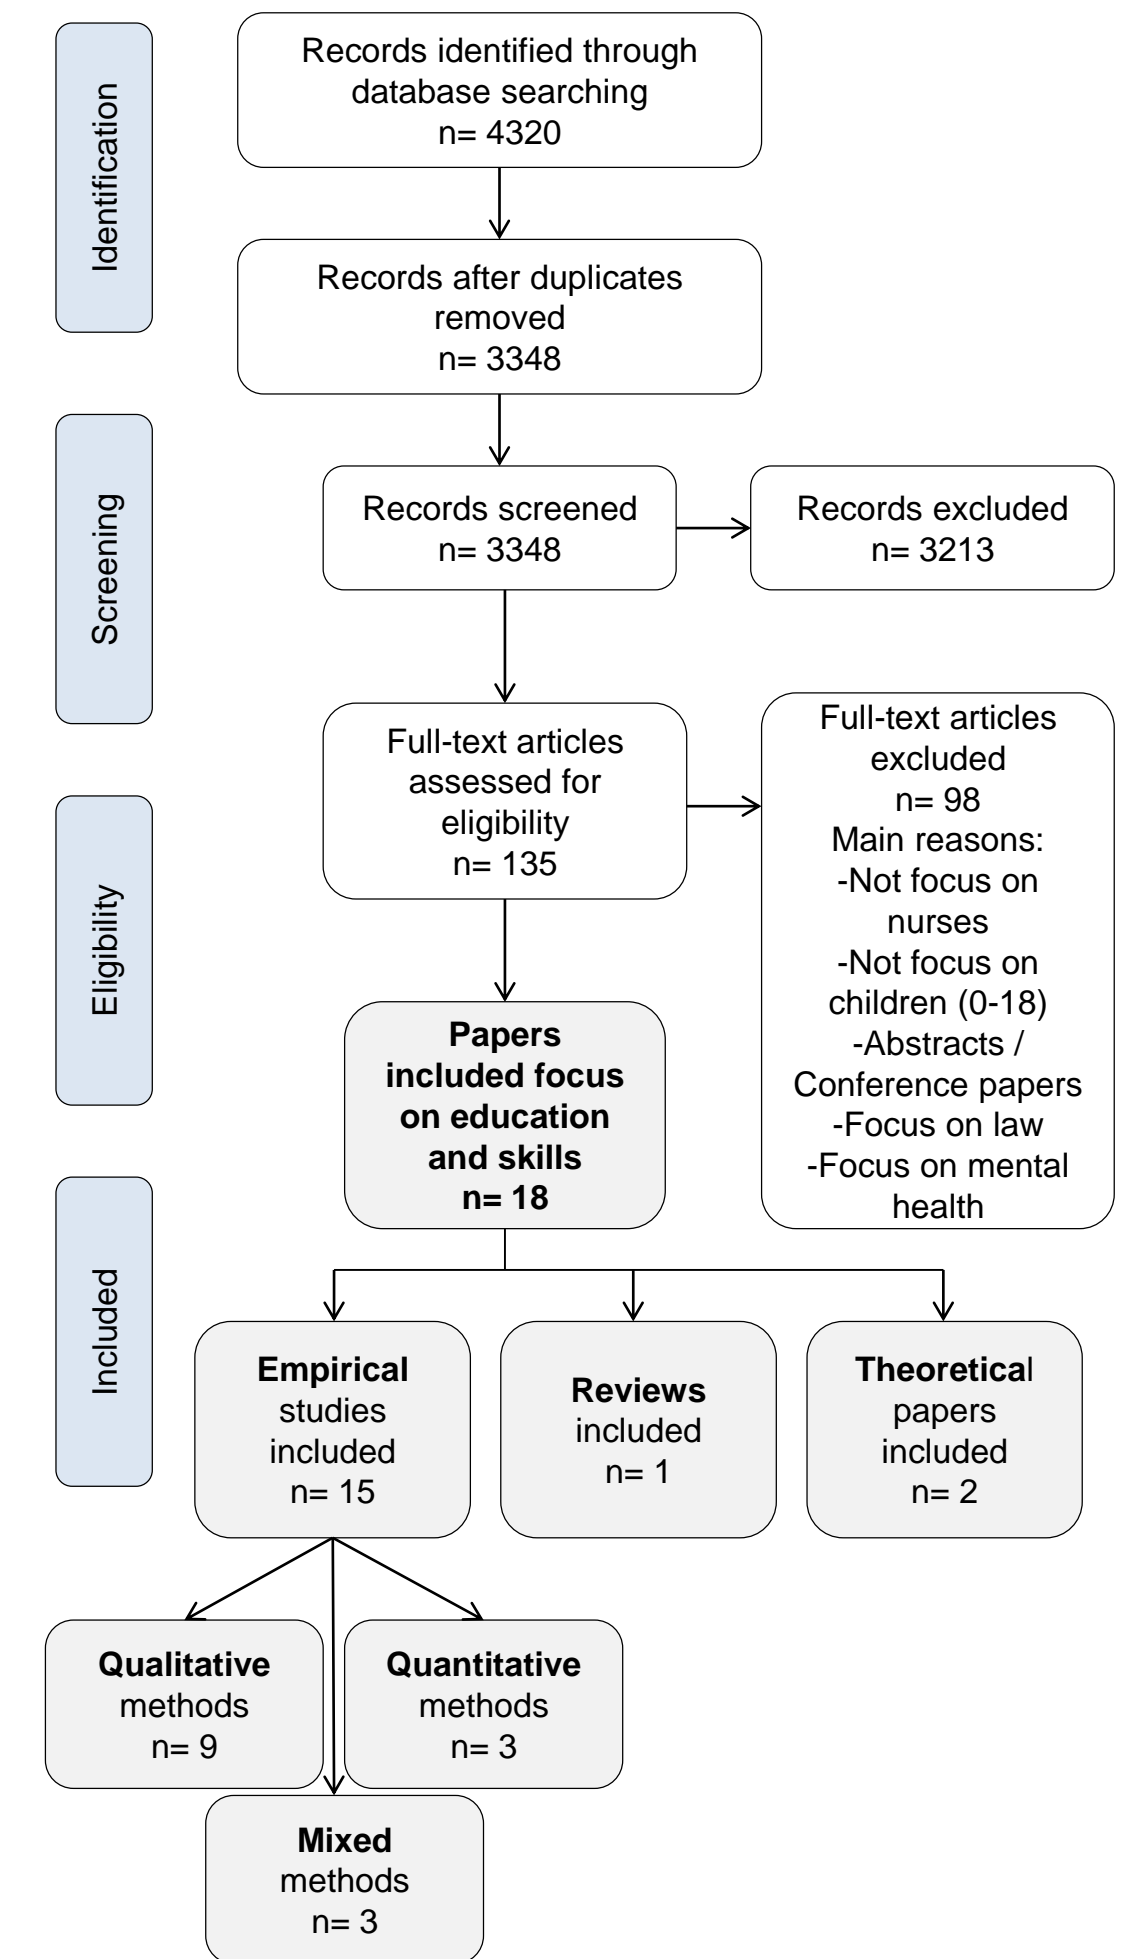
Identification

Records identified through database searching
n= 4320

Records after duplicates removed
n= 3348

Screening

Records screened
n= 3348

Records excluded
n= 3213

Eligibility

Full-text articles assessed for eligibility
n= 135

Full-text articles excluded
n= 98
Main reasons:
-Not focus on nurses
-Not focus on children (0-18)
-Abstracts / Conference papers
-Focus on law
-Focus on mental health

**Papers included focus on education and skills**
**n= 18**

Included

**Empirical** studies included
n= 15

**Reviews** included
n= 1

**Theoretica**l papers included
n= 2

**Qualitative** methods
n= 9

**Quantitative** methods
n= 3

**Mixed** methods
n= 3